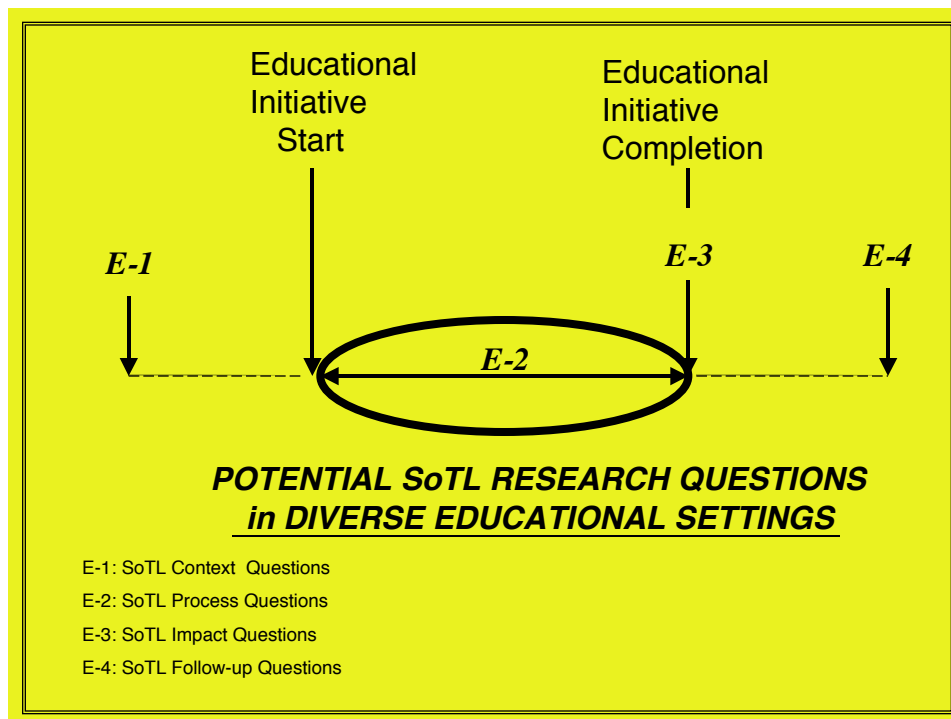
Educational Initiative Start

Educational Initiative Completion

E-1

E-3

E-4

E-2

POTENTIAL SoTL RESEARCH QUESTIONS in DIVERSE EDUCATIONAL SETTINGS

E-1: SoTL Context Questions

E-2: SoTL Process Questions

E-3: SoTL Impact Questions

E-4: SoTL Follow-up Questions